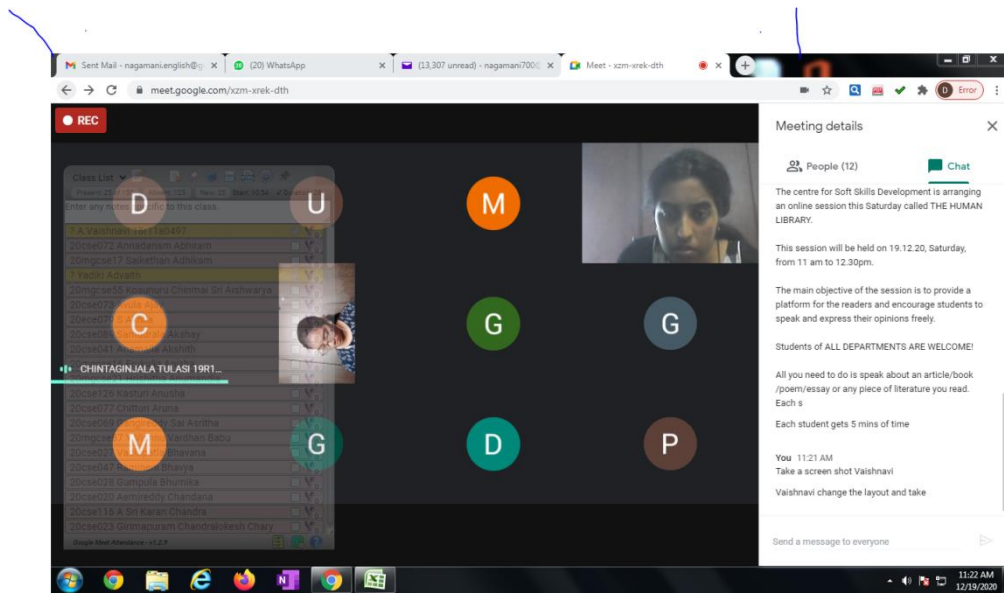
Sent Mail - nagamani.english@g ×
(20) WhatsApp ×
(13,307 unread) - nagamani700 ×
Meet - xzm-xrek-dth ×

meet.google.com/xzm-xrek-dth

Error

REC

Class List
Present: 25 | Absent: 125 | Next: 10 | Start: 10:54
Enter any notes specific to this class...
? A Vaishnavi 19r1a0497
20cse072 Annadanam Abhiram
20mgcse17 Saikethan Adhikam
? Yadiki Advaith
20mgcse55 Kosanuru Chinmai Sri Aishwarya
20cse073 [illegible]
20cse07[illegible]
20cse08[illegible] Akshay
20cse04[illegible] Akshith
20cse126 Kasturi Anusha
20cse077 Chimuri Aruna
20cse0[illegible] Sai Asritha
20mgcse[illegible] Vardhan Babu
20cse02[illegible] Bhavana
20cse047 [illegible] Bhavya
20cse028 Gumpula Bhumika
20cse020 Aemireddy Chandana
20cse116 A Sri Karan Chandra
20cse023 Ginmapuram Chandrslokesh Chary
Google Meet Attendance - v1.2.9

D
U
M
C
G
G
M
G
D
P

CHINTAGINJALA TULASI 19R1...

Meeting details
People (12)
Chat

The centre for Soft Skills Development is arranging an online session this Saturday called THE HUMAN LIBRARY.

This session will be held on 19.12.20, Saturday, from 11 am to 12.30pm.

The main objective of the session is to provide a platform for the readers and encourage students to speak and express their opinions freely.

Students of ALL DEPARTMENTS ARE WELCOME!

All you need to do is speak about an article/book /poem/essay or any piece of literature you read. Each s

Each student gets 5 mins of time

You 11:21 AM
Take a screen shot Vaishnavi

Vaishnavi change the layout and take

Send a message to everyone

11:22 AM
12/19/2020